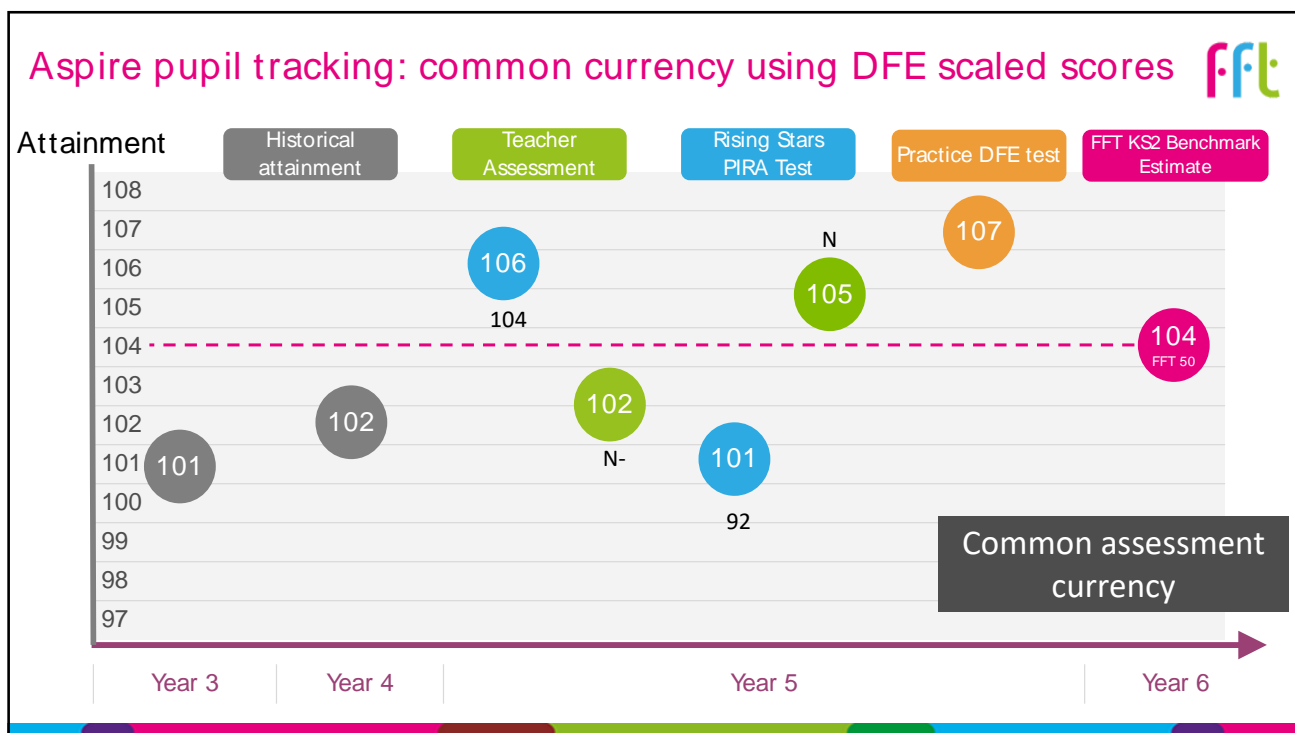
Aspire pupil tracking: common currency using DFE scaled scores

FFT

Attainment

Historical attainment

Teacher Assessment

Rising Stars PIRA Test

Practice DFE test

FFT KS2 Benchmark Estimate

108
107
106
105
104
103
102
101
100
99
98
97

106
104

N
105

107

104
FFT 50

101

102

102
N-

101
92

Common assessment currency

Year 3

Year 4

Year 5

Year 6